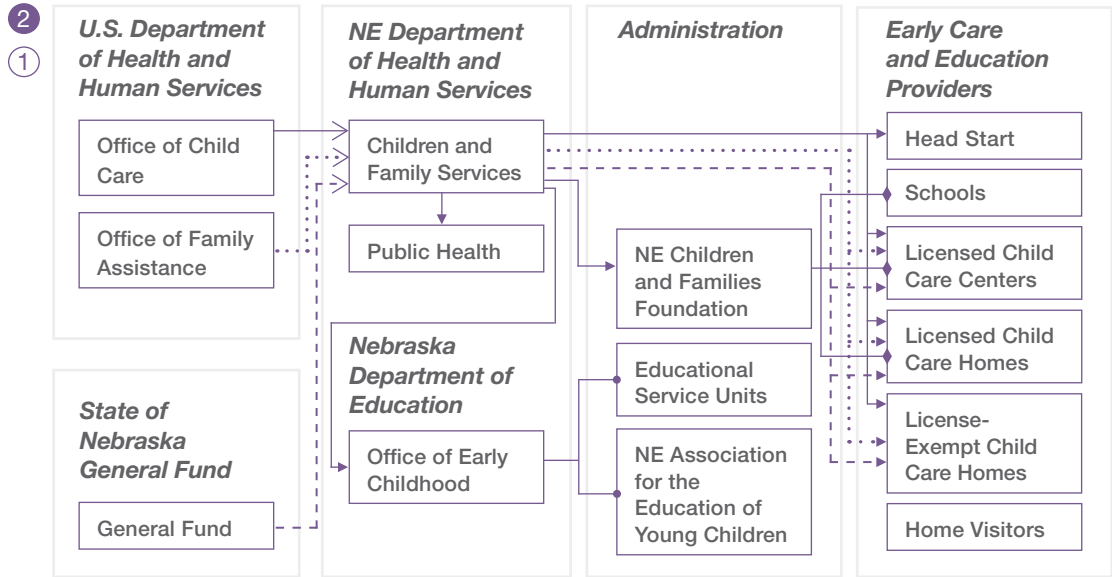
2
1

U.S. Department of Health and Human Services

Office of Child Care

Office of Family Assistance

State of Nebraska General Fund

General Fund

NE Department of Health and Human Services

Children and Family Services

Public Health

Nebraska Department of Education

Office of Early Childhood

Administration

NE Children and Families Foundation

Educational Service Units

NE Association for the Education of Young Children

Early Care and Education Providers

Head Start

Schools

Licensed Child Care Centers

Licensed Child Care Homes

License-Exempt Child Care Homes

Home Visitors